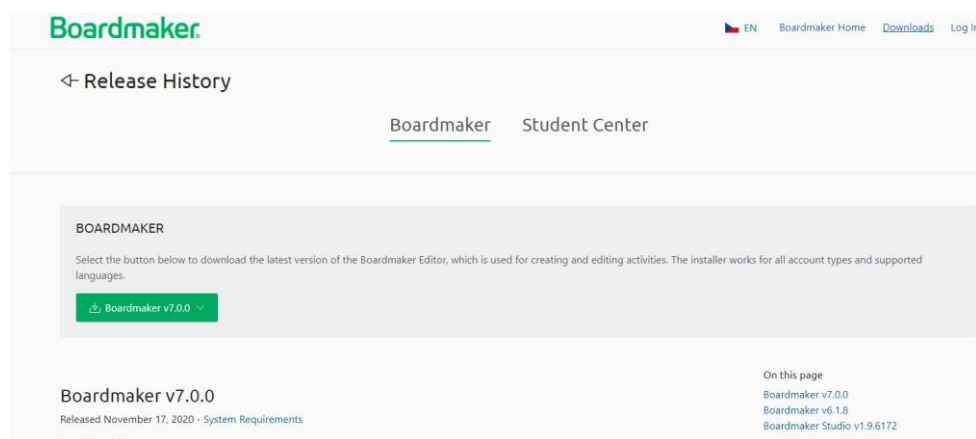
Boardmaker.

EN Boardmaker Home Downloads Log I

Release History

Boardmaker Student Center

BOARDMAKER

Select the button below to download the latest version of the Boardmaker Editor, which is used for creating and editing activities. The installer works for all account types and supported languages.

Boardmaker v7.0.0

Boardmaker v7.0.0

Released November 17, 2020 - System Requirements

On this page

Boardmaker v7.0.0

Boardmaker v6.1.8

Boardmaker Studio v1.9.6172